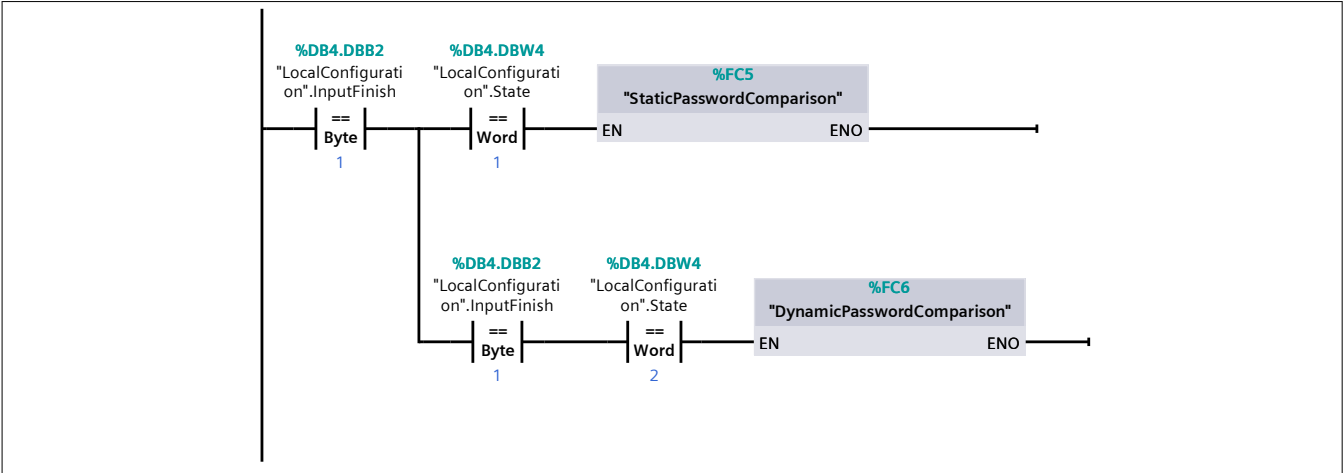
%DB4.DBB2
"LocalConfiguration".InputFinish
==
Byte
1

%DB4.DBW4
"LocalConfiguration".State
==
Word
1

%FC5
"StaticPasswordComparison"
EN
ENO

%DB4.DBB2
"LocalConfiguration".InputFinish
==
Byte
1

%DB4.DBW4
"LocalConfiguration".State
==
Word
2

%FC6
"DynamicPasswordComparison"
EN
ENO